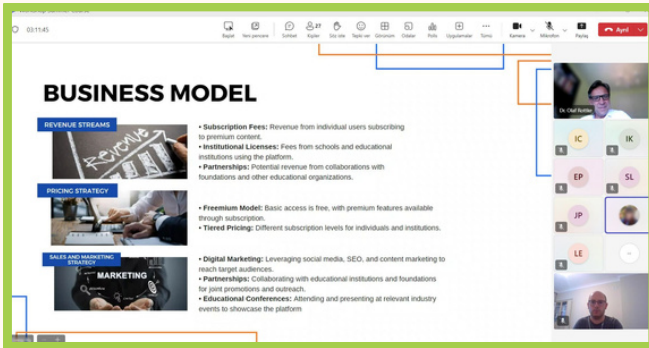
03:11:45

Başlat Yeni pencere Sohbet Kişiler 27 Söz iste Tepki ver Görünüm Odalar Rolls Uygulamalar Tümü Kamera Mikrofon Paylaş Ayrıl

BUSINESS MODEL

REVENUE STREAMS

• Subscription Fees: Revenue from individual users subscribing to premium content.
• Institutional Licenses: Fees from schools and educational institutions using the platform.
• Partnerships: Potential revenue from collaborations with foundations and other educational organizations.

PRICING STRATEGY

• Freemium Model: Basic access is free, with premium features available through subscription.
• Tiered Pricing: Different subscription levels for individuals and institutions.

SALES AND MARKETING STRATEGY

MARKETING

• Digital Marketing: Leveraging social media, SEO, and content marketing to reach target audiences.
• Partnerships: Collaborating with educational institutions and foundations for joint promotions and outreach.
• Educational Conferences: Attending and presenting at relevant industry events to showcase the platform

Dr. Olaf Richter

IC IK EP SL JP LE